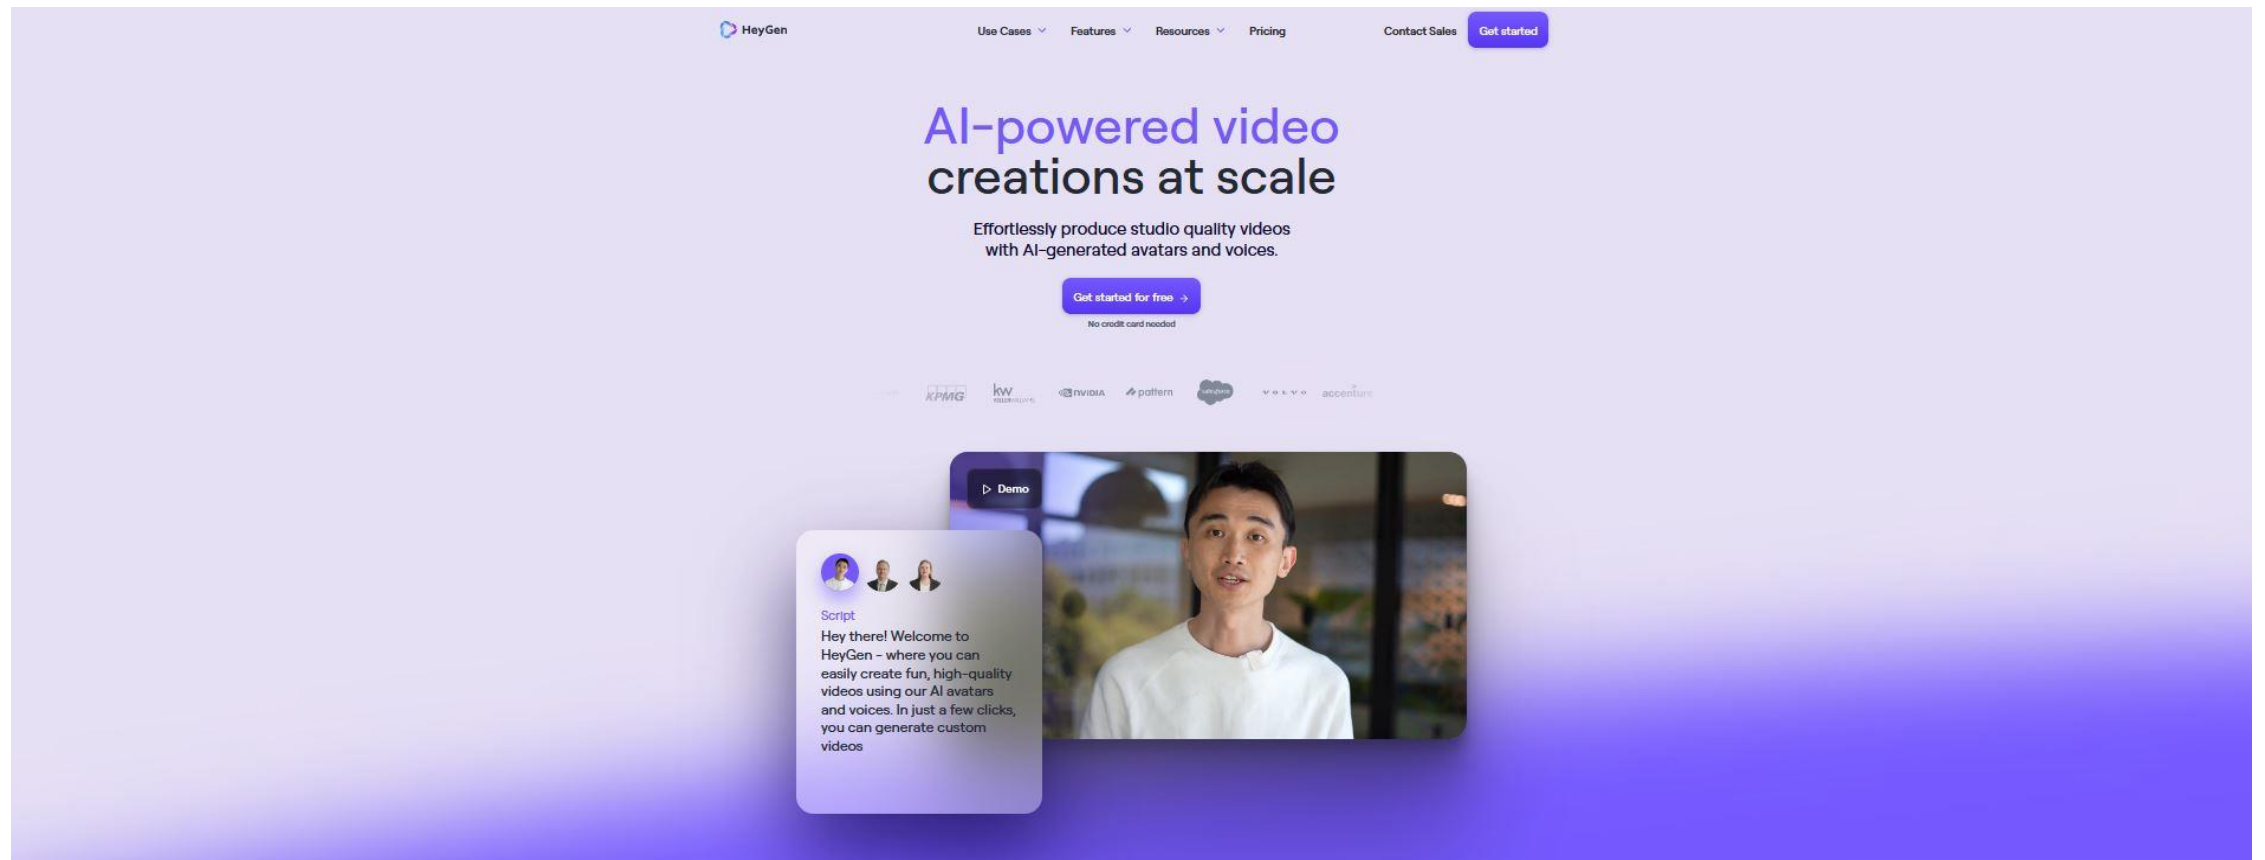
HeyGen

Use Cases Features Resources Pricing

Contact Sales Get started

AI-powered video creations at scale

Effortlessly produce studio quality videos with AI-generated avatars and voices.

Get started for free →

No credit card needed

KPMG kw NVIDIA pattern salesforce VOLVO accenture

▷ Demo

Script

Hey there! Welcome to HeyGen - where you can easily create fun, high-quality videos using our AI avatars and voices. In just a few clicks, you can generate custom videos